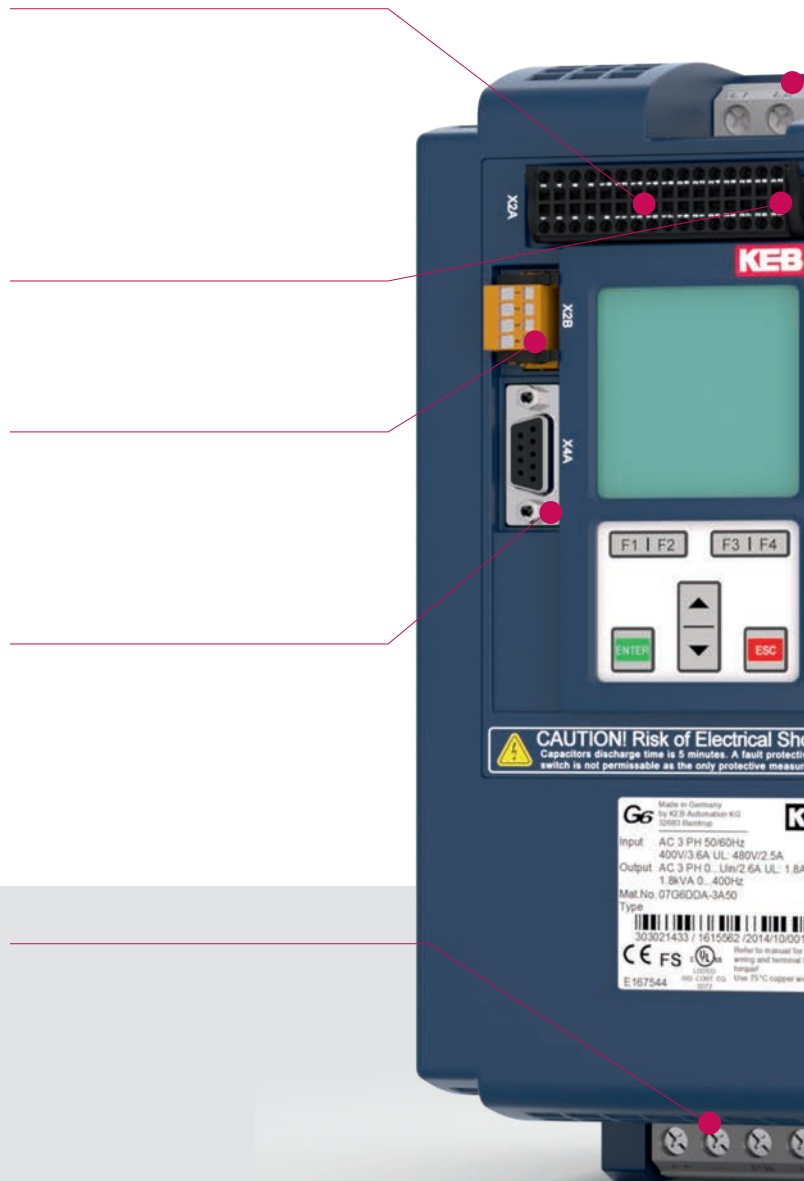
X2A

KEB

X2B

X4A

F1 | F2

F3 | F4

ENTER

ESC

CAUTION! Risk of Electrical Sho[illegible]
Capacitors discharge time is 5 minutes. A fault protectiv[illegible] switch is not permissable as the only protective measur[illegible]

G6 Made in Germany by KEB Automation KG 32683 Barntrup

K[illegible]

Input AC 3 PH 50/60Hz 400V/3.6A UL: 480V/2.5A
Output AC 3 PH 0...Uin/2.6A UL: 1.8A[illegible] 1.8kVA 0...400Hz
Mat.No 07G6DDA-3A50
Type

303021433 / 1615562 /2014/10/001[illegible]

CE FS
Refer to manual for wiring and terminal torque! Use 75°C copper wi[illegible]
LISTED IND. CONT. EQ. 0073
E167544